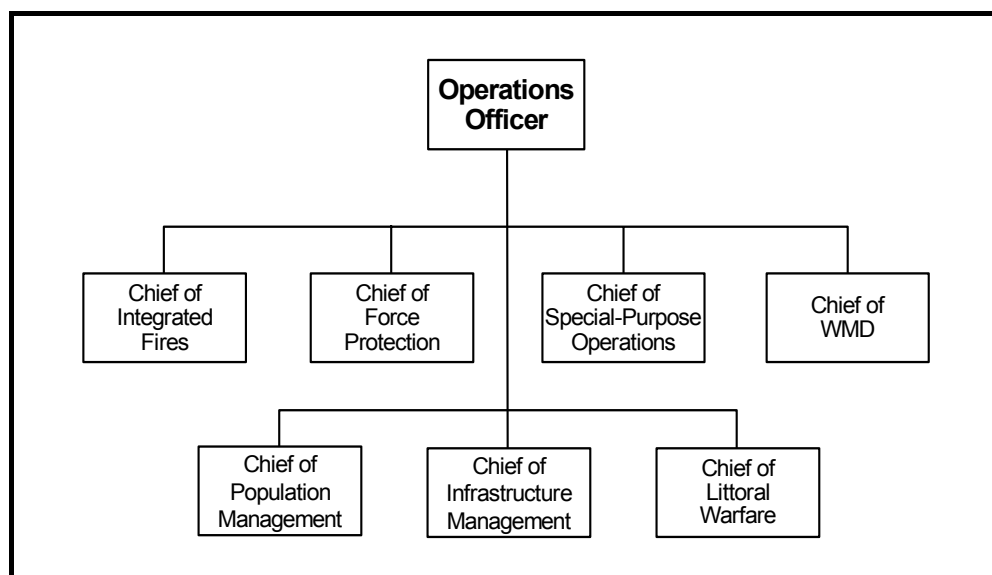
Operations Officer

Chief of Integrated Fires

Chief of Force Protection

Chief of Special-Purpose Operations

Chief of WMD

Chief of Population Management

Chief of Infrastructure Management

Chief of Littoral Warfare